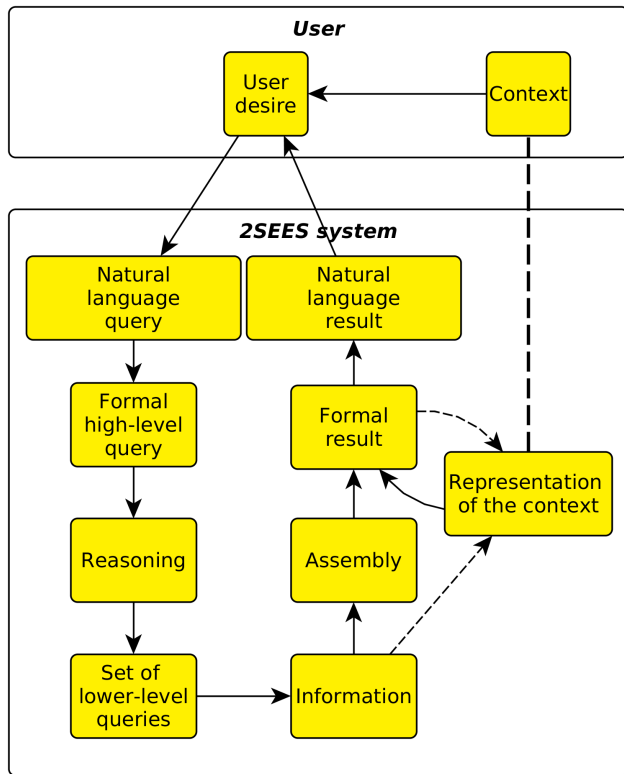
User

User desire

Context

2SEES system

Natural language query

Natural language result

Formal high-level query

Formal result

Representation of the context

Reasoning

Assembly

Set of lower-level queries

Information